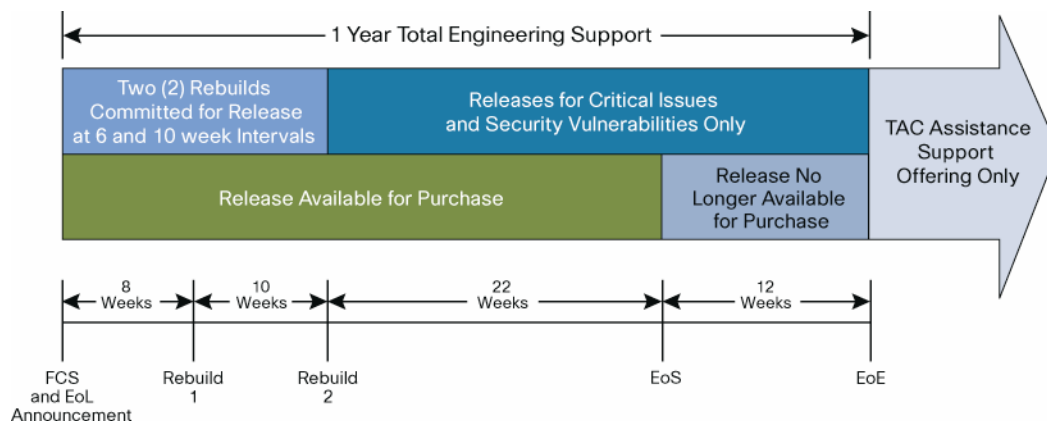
1 Year Total Engineering Support

Two (2) Rebuilds Committed for Release at 6 and 10 week Intervals

Releases for Critical Issues and Security Vulnerabilities Only

TAC Assistance Support Offering Only

Release Available for Purchase

Release No Longer Available for Purchase

8 Weeks

10 Weeks

22 Weeks

12 Weeks

FCS and EoL Announcement

Rebuild 1

Rebuild 2

EoS

EoE